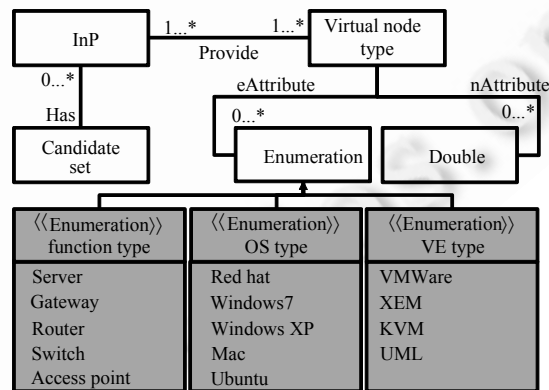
InP

1...*

Provide

1...*

Virtual node type

0...*

Has

Candidate set

eAttribute

nAttribute

0...*

0...*

Enumeration

Double

⟨⟨Enumeration⟩⟩ function type

Server
Gateway
Router
Switch
Access point

⟨⟨Enumeration⟩⟩ OS type

Red hat
Windows7
Windows XP
Mac
Ubuntu

⟨⟨Enumeration⟩⟩ VE type

VMWare
XEM
KVM
UML